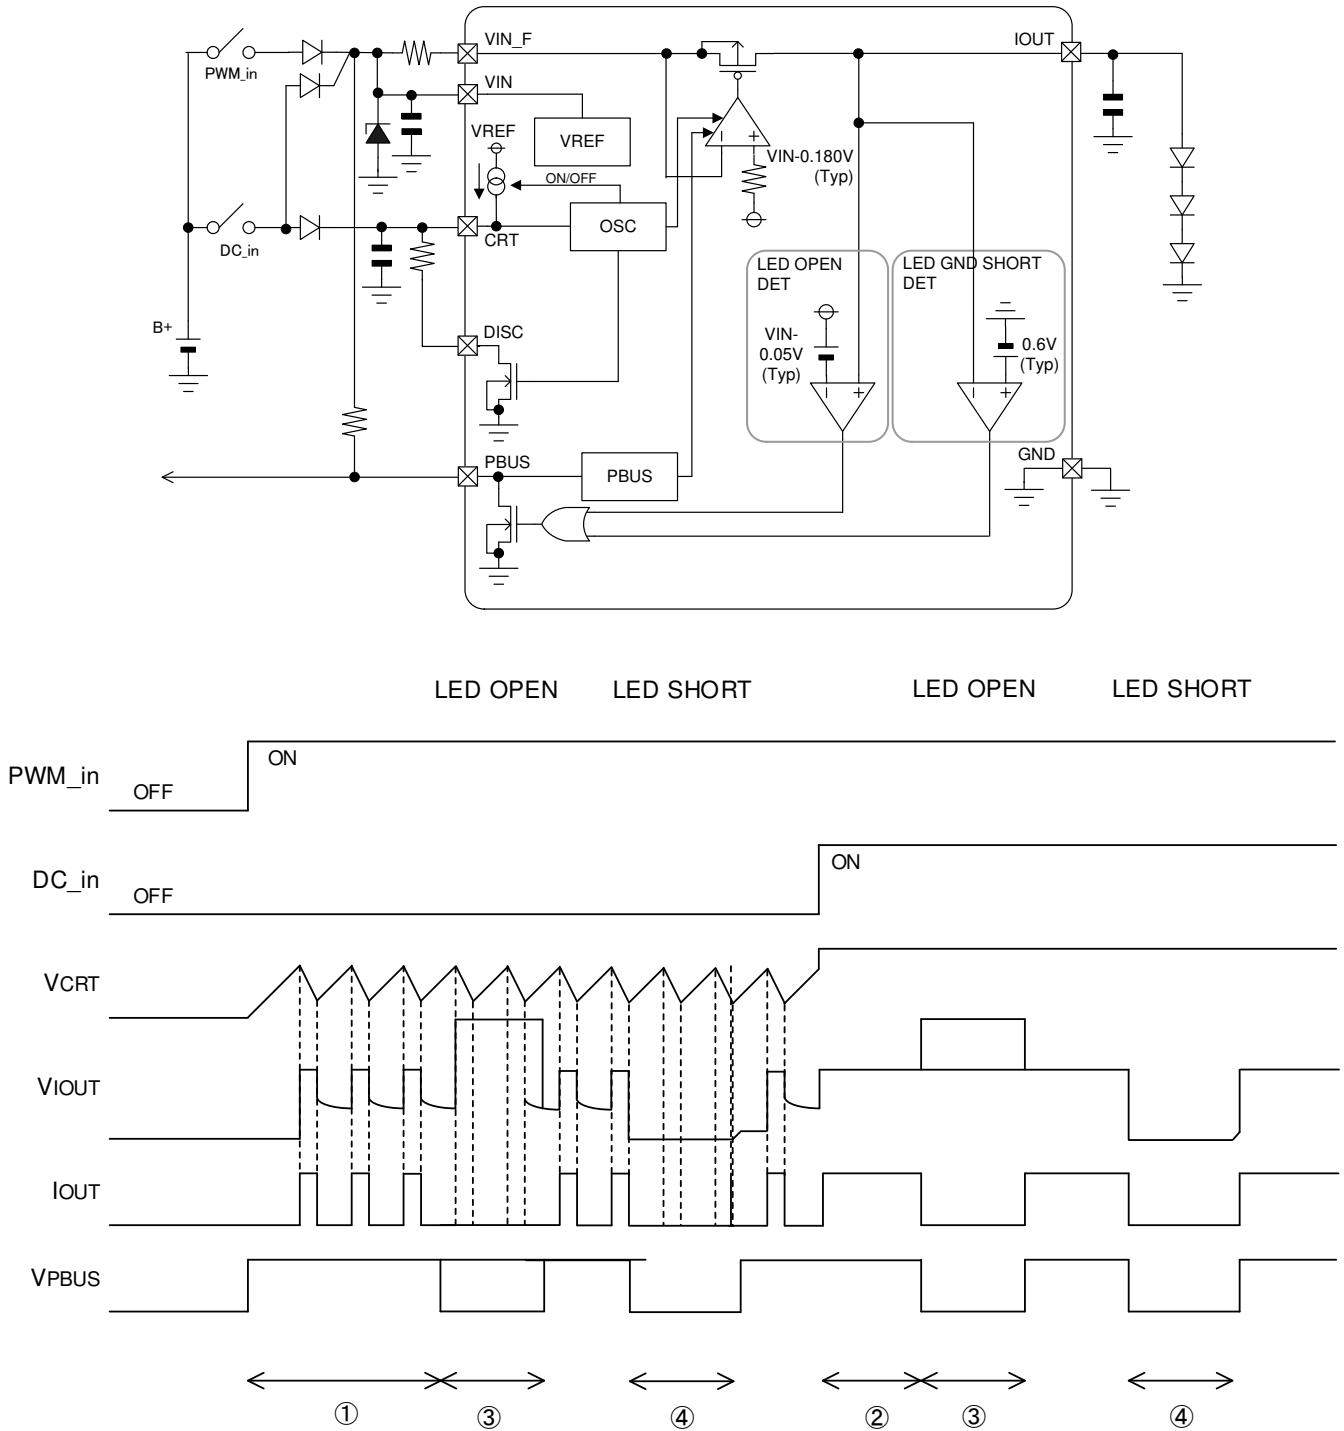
PWM_in
DC_in
B+
VIN_F
VIN
VREF
VREF
ON/OFF
CRT
OSC
DISC
PBUS
PBUS
IOUT
VIN-0.180V (Typ)
LED OPEN DET
VIN-0.05V (Typ)
LED GND SHORT DET
0.6V (Typ)
GND

LED OPEN LED SHORT LED OPEN LED SHORT

PWM_in OFF ON
DC_in OFF ON
VCRT
VIOUT
IOUT
VPBUS

① ③ ④ ② ③ ④